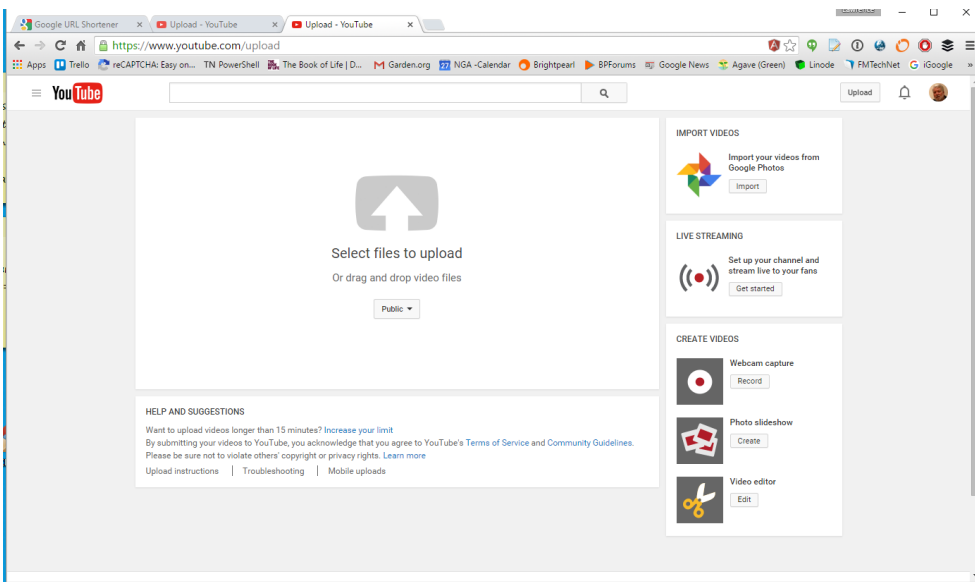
Google URL Shortener ×
Upload - YouTube ×
Upload - YouTube ×

https://www.youtube.com/upload

Apps Trello reCAPTCHA: Easy on... TN PowerShell The Book of Life | D... Garden.org NGA -Calendar Brightpearl BPForums Google News Agave (Green) Linode FMTechNet iGoogle »

YouTube

Upload

Select files to upload

Or drag and drop video files

Public

HELP AND SUGGESTIONS

Want to upload videos longer than 15 minutes? Increase your limit
By submitting your videos to YouTube, you acknowledge that you agree to YouTube's Terms of Service and Community Guidelines.
Please be sure not to violate others' copyright or privacy rights. Learn more

Upload instructions | Troubleshooting | Mobile uploads

IMPORT VIDEOS

Import your videos from Google Photos

Import

LIVE STREAMING

Set up your channel and stream live to your fans

Get started

CREATE VIDEOS

Webcam capture

Record

Photo slideshow

Create

Video editor

Edit